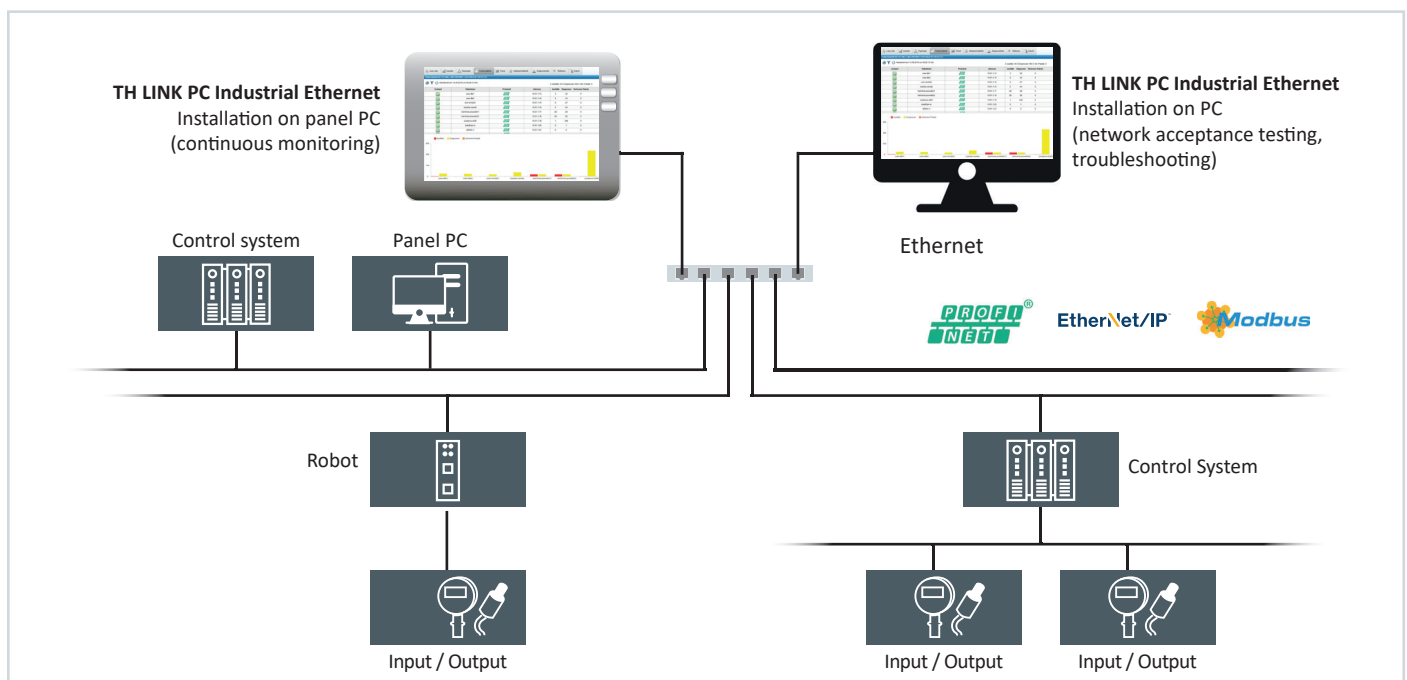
**TH LINK PC Industrial Ethernet**
Installation on panel PC
(continuous monitoring)

**TH LINK PC Industrial Ethernet**
Installation on PC
(network acceptance testing, troubleshooting)

Control system

Panel PC

Ethernet

PROFI NET®

EtherNet/IP

Modbus

Robot

Control System

Input / Output

Input / Output

Input / Output